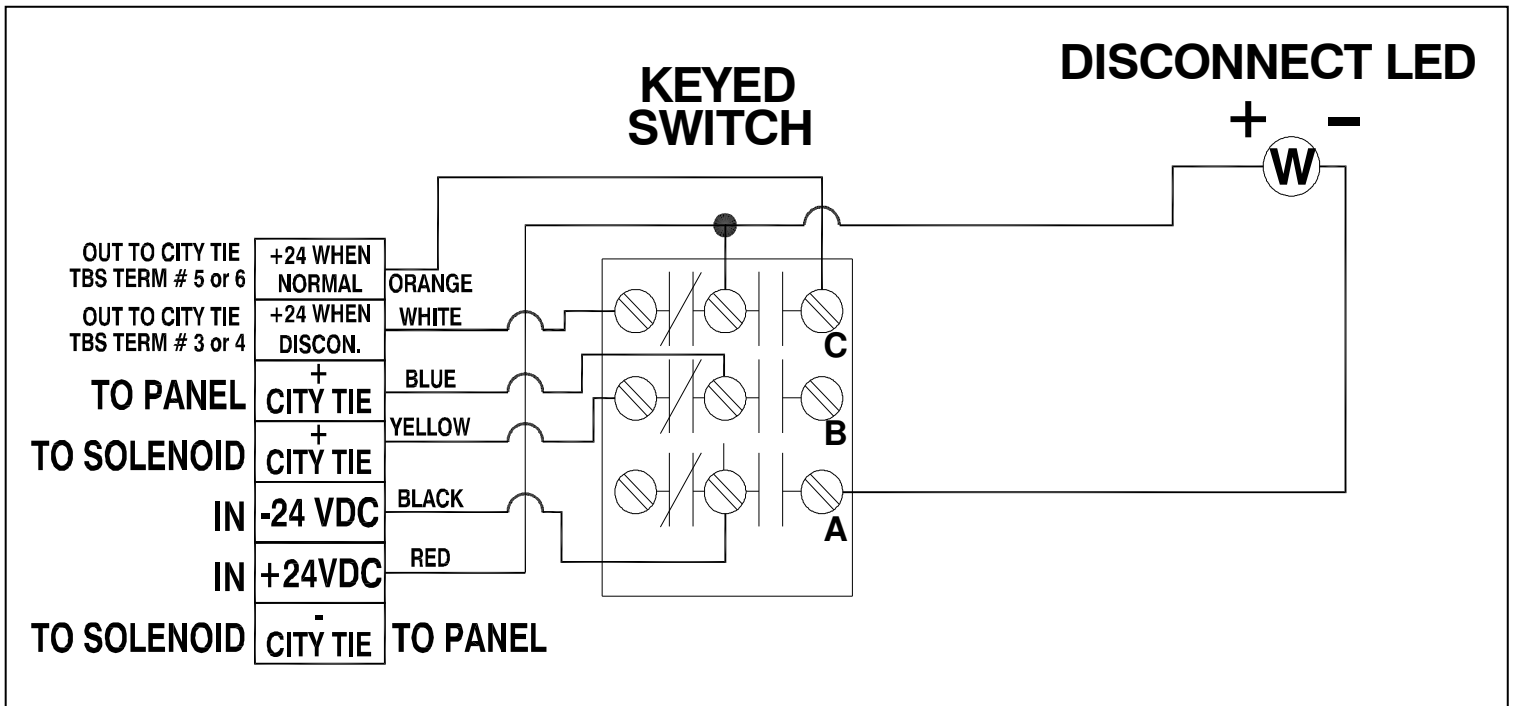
KEYED SWITCH

DISCONNECT LED

+ −

W

OUT TO CITY TIE TBS TERM # 5 or 6

+24 WHEN NORMAL

ORANGE

OUT TO CITY TIE TBS TERM # 3 or 4

+24 WHEN DISCON.

WHITE

TO PANEL

+ CITY TIE

BLUE

TO SOLENOID

+ CITY TIE

YELLOW

IN

-24 VDC

BLACK

IN

+24VDC

RED

TO SOLENOID

- CITY TIE

TO PANEL

C

B

A